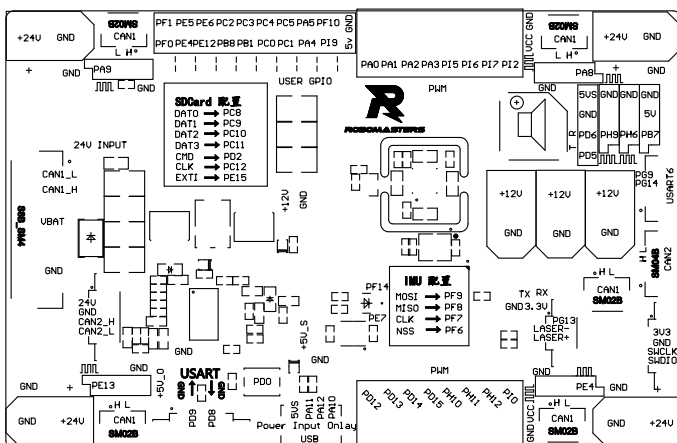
+24V GND
SM02B
CAN1
PF1 PE5 PE6 PC2 PC3 PC4 PC5 PA5 PF10
PF0 PE4 PE12 PB8 PB1 PC0 PC1 PA4 PI9
5V GND
VCC GND
PA0 PA1 PA2 PA3 PI5 PI6 PI7 PI2
SM02B
CAN1
L H
+24V GND
+ GND PA9
USER GPIO
PWM
PA8
SDCard 配置
DAT0 → PC8
DAT1 → PC9
DAT2 → PC10
DAT3 → PC11
CMD → PD2
CLK → PC12
EXTI → PC15
ROBOMASTERS
5V5 GND GND GND
5V
PD6 PH9 PH6 PB7
T R
PD5
PG9
PG14
USART6
24V INPUT
CAN1_L
CAN1_H
+12V GND
VBAT
SM02B
+12V +12V +12V
GND GND GND
GND
PF14
IMU 配置
MOSI → PF9
MISO → PF8
CLK → PF7
NSS → PF6
TX RX
GND 3.3V
PG13
LASER-
LASER+
CAN2
SM02B
H L
CAN1
SM02B
24V
GND
CAN2_H
CAN2_L
PE7
+5V_S
3V3
GND
SWCLK
SWDIO
GND + PE13
+5V_O
USART
PD0
PWM
PD12 PD13 PD14 PD15 PH10 PH11 PH12 PI0
PE4
GND +24V
H L
SM02B
PD9 PD8
5V5 PA11 PA12 PA10
Power Input Onlay
USB
GND VCC
H L
CAN1
SM02B
GND +24V